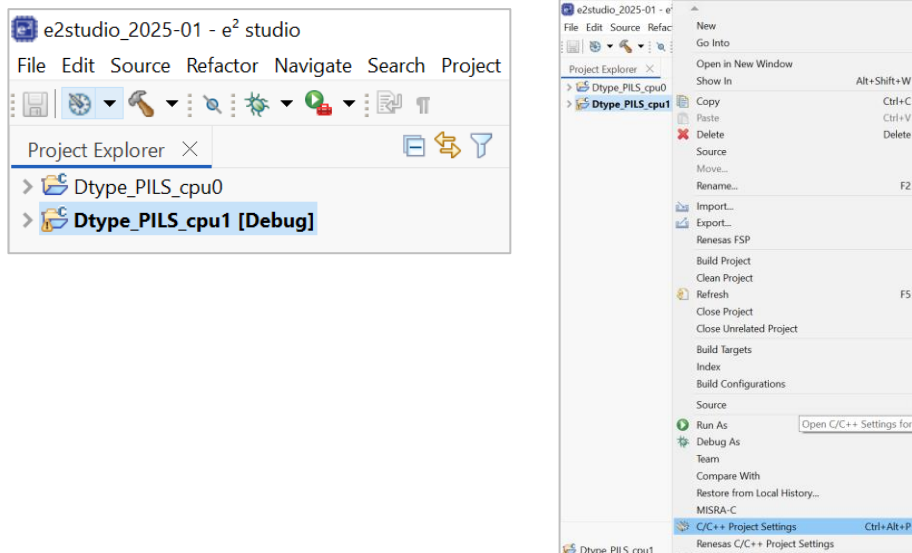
e2studio_2025-01 - e$^2$ studio
File Edit Source Refactor Navigate Search Project
Project Explorer
Dtype_PILS_cpu0
Dtype_PILS_cpu1 [Debug]

e2studio_2025-01 - e
File Edit Source Refac
Project Explorer
Dtype_PILS_cpu0
Dtype_PILS_cpu1
New
Go Into
Open in New Window
Show In Alt+Shift+W
Copy Ctrl+C
Paste Ctrl+V
Delete Delete
Source
Move...
Rename... F2
Import...
Export...
Renesas FSP
Build Project
Clean Project
Refresh F5
Close Project
Close Unrelated Project
Build Targets
Index
Build Configurations
Source
Run As
Debug As
Team
Compare With
Restore from Local History...
MISRA-C
C/C++ Project Settings Ctrl+Alt+P
Renesas C/C++ Project Settings
Open C/C++ Settings for
Dtype_PILS_cpu1